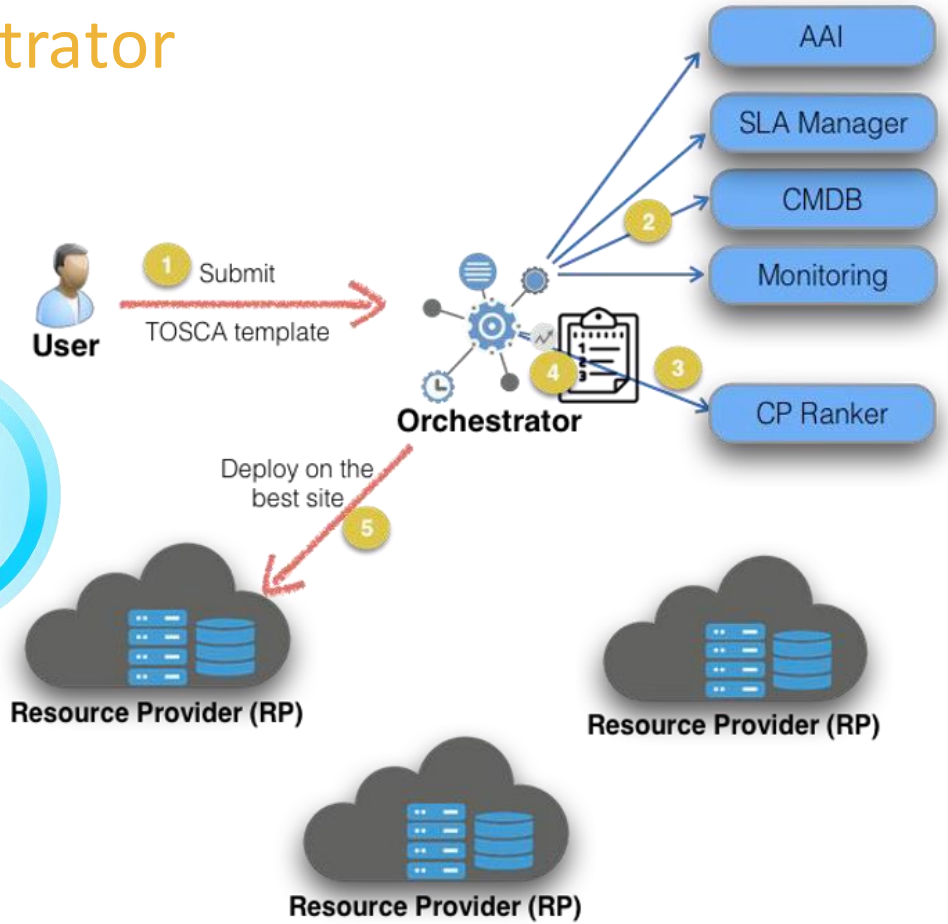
trator

AAI

SLA Manager

CMDB

Monitoring

CP Ranker

User

1 Submit

TOSCA template

2

3

4

1
2
3

Orchestrator

Deploy on the best site

5

Resource Provider (RP)

Resource Provider (RP)

Resource Provider (RP)